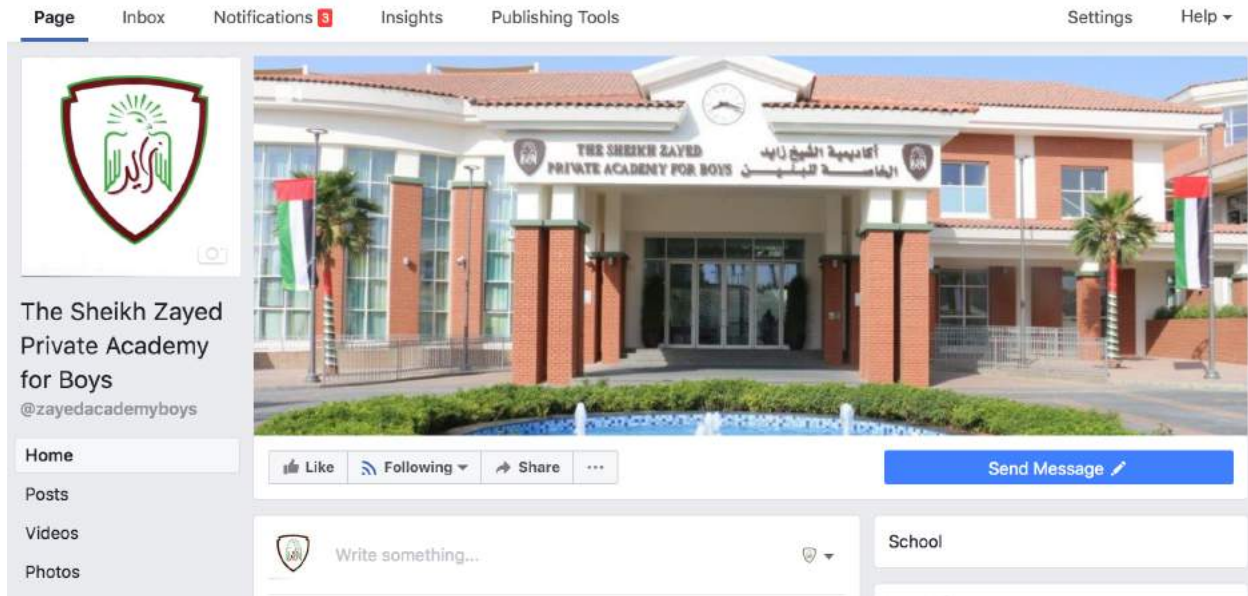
Page Inbox Notifications 3 Insights Publishing Tools Settings Help

THE SHEIKH ZAYED PRIVATE ACADEMY FOR BOYS
أكاديمية الشيخ زايد الخاصة للبنين

The Sheikh Zayed Private Academy for Boys
@zayedacademyboys

Home
Posts
Videos
Photos

Like Following Share ···

Send Message

Write something...

School